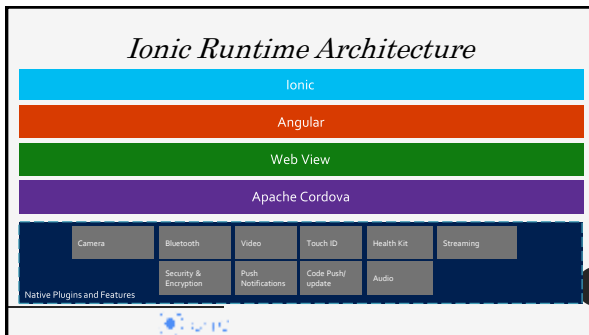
Ionic Runtime Architecture

Ionic

Angular

Web View

Apache Cordova

Camera

Bluetooth

Video

Touch ID

Health Kit

Streaming

Security & Encryption

Push Notifications

Code Push/ update

Audio

Native Plugins and Features

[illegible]